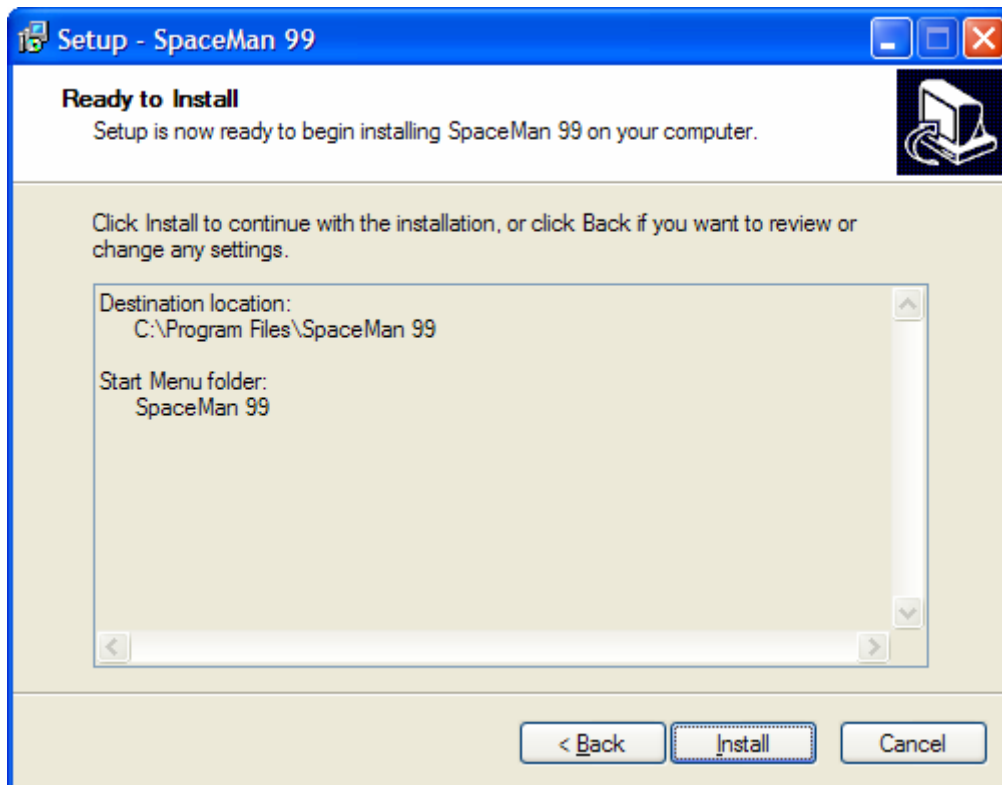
Setup - SpaceMan 99

Ready to Install
Setup is now ready to begin installing SpaceMan 99 on your computer.

Click Install to continue with the installation, or click Back if you want to review or change any settings.

Destination location:
C:\Program Files\SpaceMan 99

Start Menu folder:
SpaceMan 99

< Back
Install
Cancel